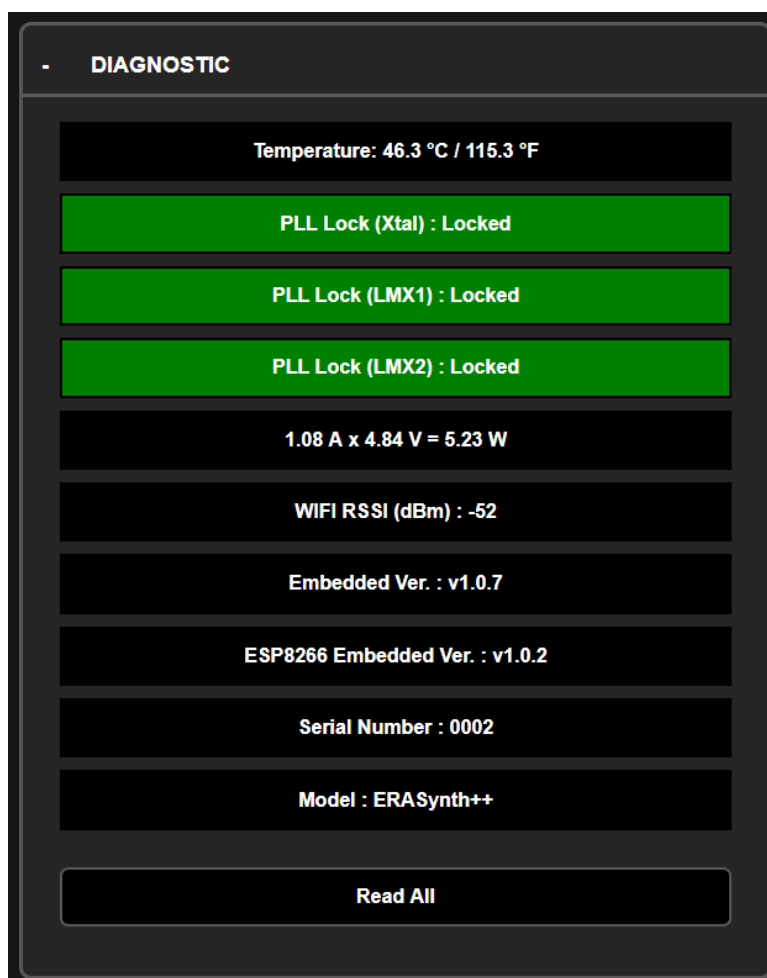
- DIAGNOSTIC

Temperature: 46.3 °C / 115.3 °F

PLL Lock (Xtal) : Locked

PLL Lock (LMX1) : Locked

PLL Lock (LMX2) : Locked

1.08 A x 4.84 V = 5.23 W

WIFI RSSI (dBm) : -52

Embedded Ver. : v1.0.7

ESP8266 Embedded Ver. : v1.0.2

Serial Number : 0002

Model : ERASynth++

Read All